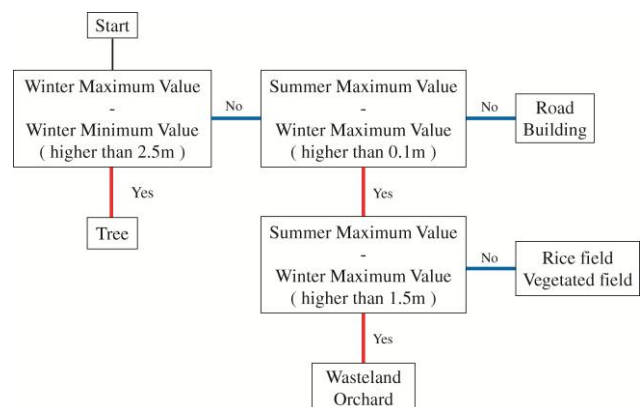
Start

Winter Maximum Value
-
Winter Minimum Value
( higher than 2.5m )

No

Summer Maximum Value
-
Winter Maximum Value
( higher than 0.1m )

No

Road
Building

Yes

Tree

Yes

Summer Maximum Value
-
Winter Maximum Value
( higher than 1.5m )

No

Rice field
Vegetated field

Yes

Wasteland
Orchard